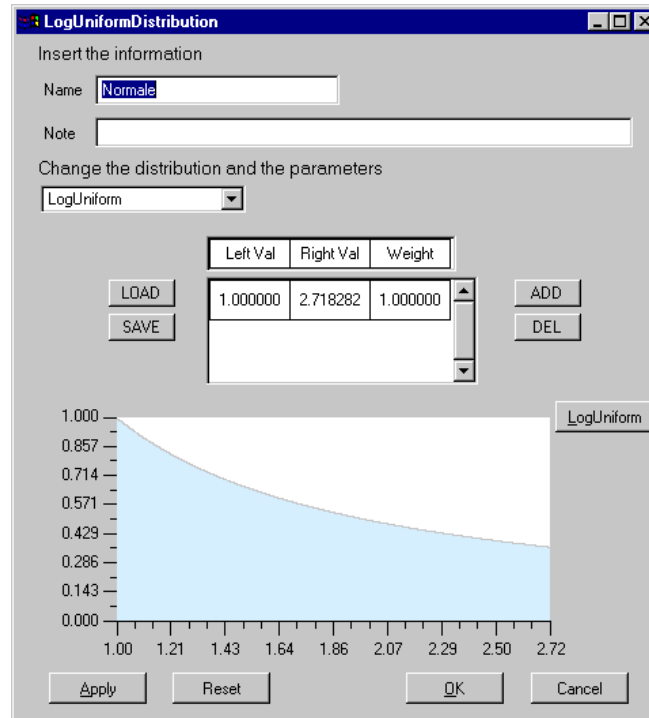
LogUniformDistribution

Insert the information

Name Normale

Note

Change the distribution and the parameters

LogUniform

| Left Val | Right Val | Weight |
|---|---|---|
| 1.000000 | 2.718282 | 1.000000 |

LOAD

SAVE

ADD

DEL

LogUniform

1.000
0.857
0.714
0.571
0.429
0.286
0.143
0.000

1.00 1.21 1.43 1.64 1.86 2.07 2.29 2.50 2.72

Apply Reset OK Cancel